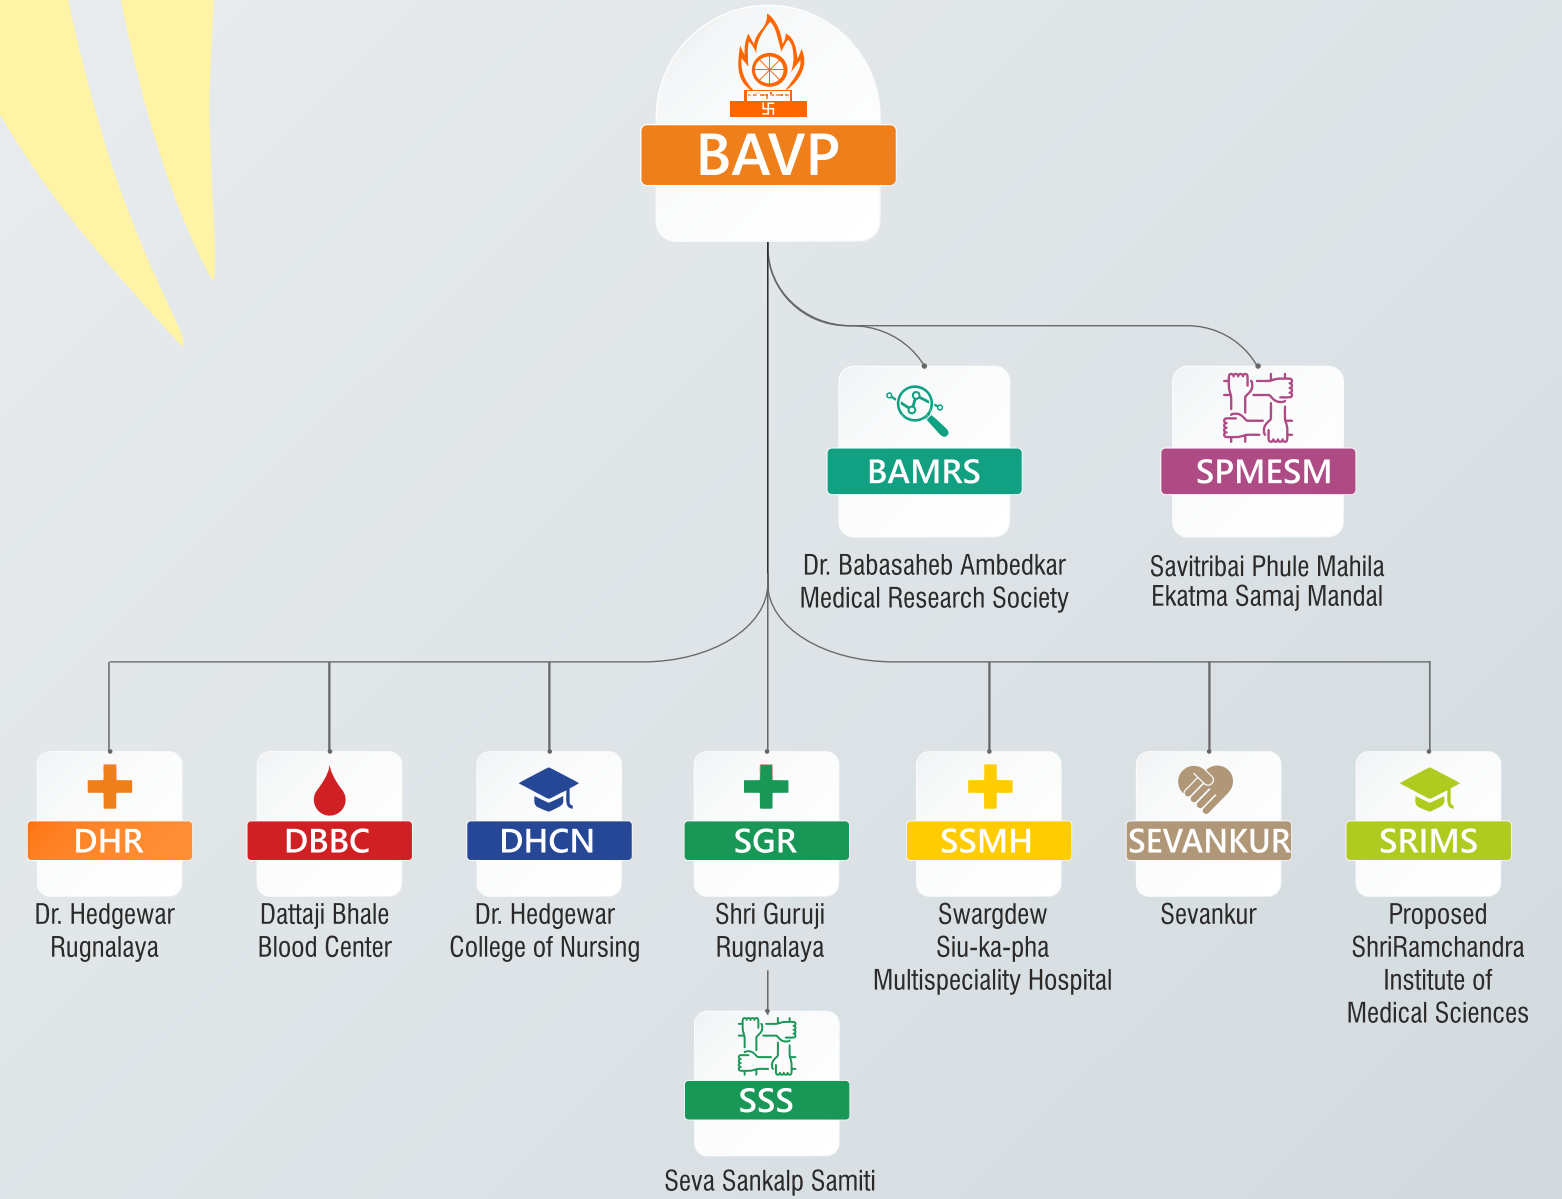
BAVP

BAMRS
Dr. Babasaheb Ambedkar Medical Research Society

SPMESM
Savitribai Phule Mahila Ekatma Samaj Mandal

DHR
Dr. Hedgewar Rugnalaya

DBBC
Dattaji Bhale Blood Center

DHCN
Dr. Hedgewar College of Nursing

SGR
Shri Guruji Rugnalaya

SSMH
Swargdew Siu-ka-pha Multispeciality Hospital

SEVANKUR
Sevankur

SRIMS
Proposed ShriRamchandra Institute of Medical Sciences

SSS
Seva Sankalp Samiti